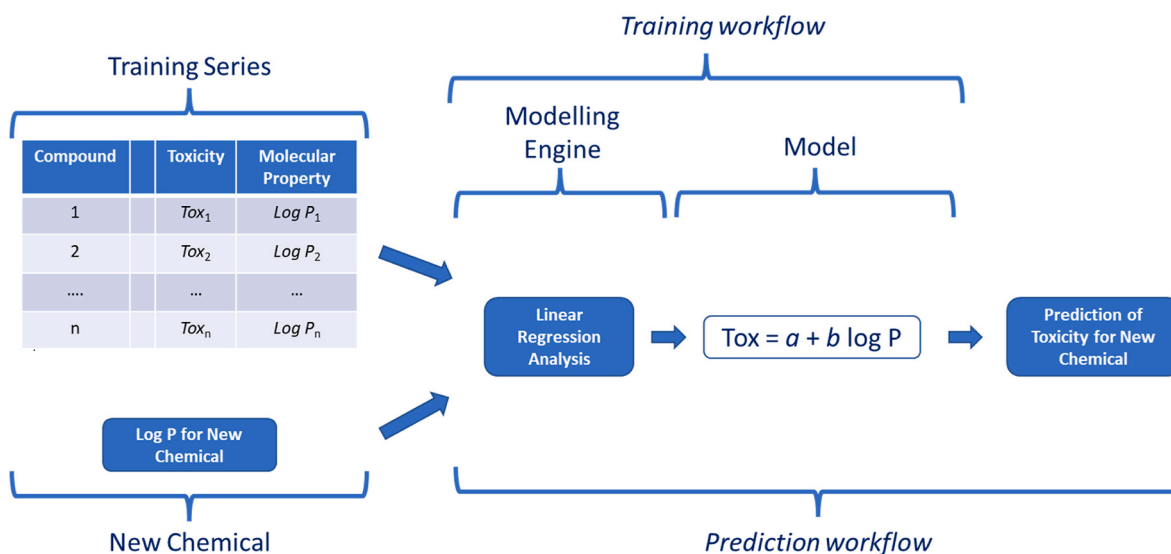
Training workflow

Training Series

| Compound | | Toxicity | Molecular Property |
|---|---|---|---|
| 1 | | $Tox_1$ | $Log\ P_1$ |
| 2 | | $Tox_2$ | $Log\ P_2$ |
| .... | | ... | ... |
| n | | $Tox_n$ | $Log\ P_n$ |

Modelling Engine

Model

Linear Regression Analysis

Tox = $a$ + $b$ log P

Prediction of Toxicity for New Chemical

Log P for New Chemical

New Chemical

Prediction workflow